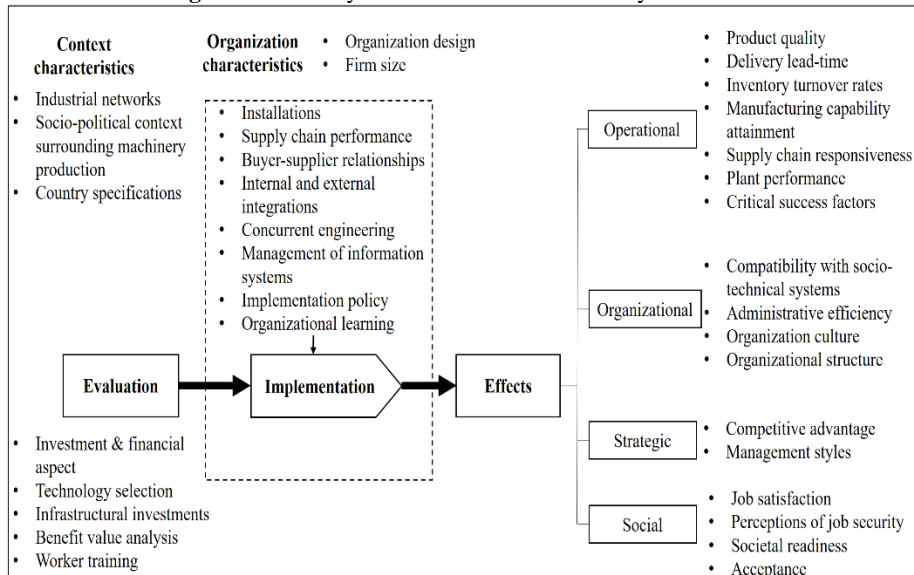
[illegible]

**Context characteristics**

- Industrial networks
- Socio-political context surrounding machinery production
- Country specifications

**Organization characteristics**

- Organization design
- Firm size

- Installations
- Supply chain performance
- Buyer-supplier relationships
- Internal and external integrations
- Concurrent engineering
- Management of information systems
- Implementation policy
- Organizational learning

Evaluation

Implementation

Effects

- Investment & financial aspect
- Technology selection
- Infrastructural investments
- Benefit value analysis
- Worker training

Operational

- Product quality
- Delivery lead-time
- Inventory turnover rates
- Manufacturing capability attainment
- Supply chain responsiveness
- Plant performance
- Critical success factors

Organizational

- Compatibility with socio-technical systems
- Administrative efficiency
- Organization culture
- Organizational structure

Strategic

- Competitive advantage
- Management styles

Social

- Job satisfaction
- Perceptions of job security
- Societal readiness
- Acceptance